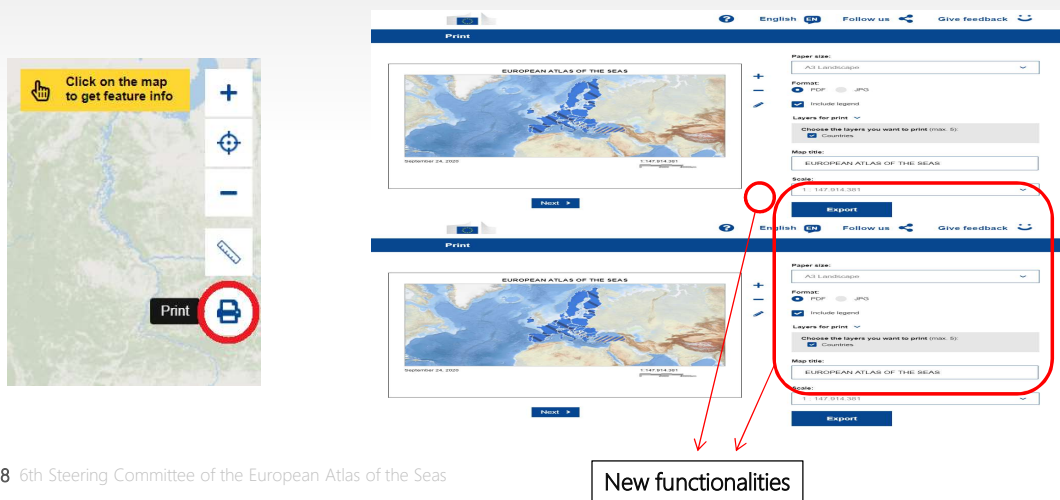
Click on the map to get feature info

Print

English EN Follow us Give feedback

Print

EUROPEAN ATLAS OF THE SEAS

September 24, 2020

1:147,914,381

Next

Paper size:

A3 Landscape

Format:

PDF JPG

Include legend

Layers for print

Choose the layers you want to print (max. 5):

Countries

Map title:

EUROPEAN ATLAS OF THE SEAS

Scale:

1 : 147,914,381

Export

English EN Follow us Give feedback

Print

EUROPEAN ATLAS OF THE SEAS

September 24, 2020

1:147,914,381

Next

Paper size:

A3 Landscape

Format:

PDF JPG

Include legend

Layers for print

Choose the layers you want to print (max. 5):

Countries

Map title:

EUROPEAN ATLAS OF THE SEAS

Scale:

1 : 147,914,381

Export

8 6th Steering Committee of the European Atlas of the Seas

New functionalities